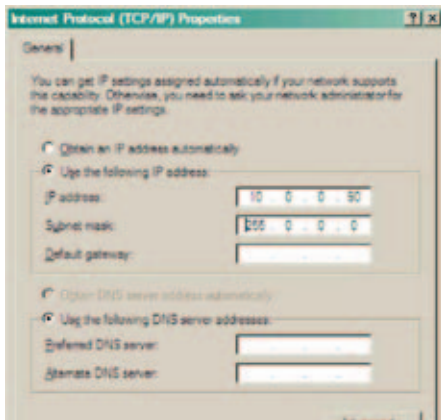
Internet Protocol (TCP/IP) Properties

?|X

General

You can get IP settings assigned automatically if your network supports this capability. Otherwise, you need to ask your network administrator for the appropriate IP settings.

Obtain an IP address automatically

Use the following IP address:

IP address: 10 . 0 . 0 . 50

Subnet mask: 255 . 0 . 0 . 0

Default gateway: . . .

Obtain DNS server address automatically

Use the following DNS server addresses:

Preferred DNS server: . . .

Alternate DNS server: . . .

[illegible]